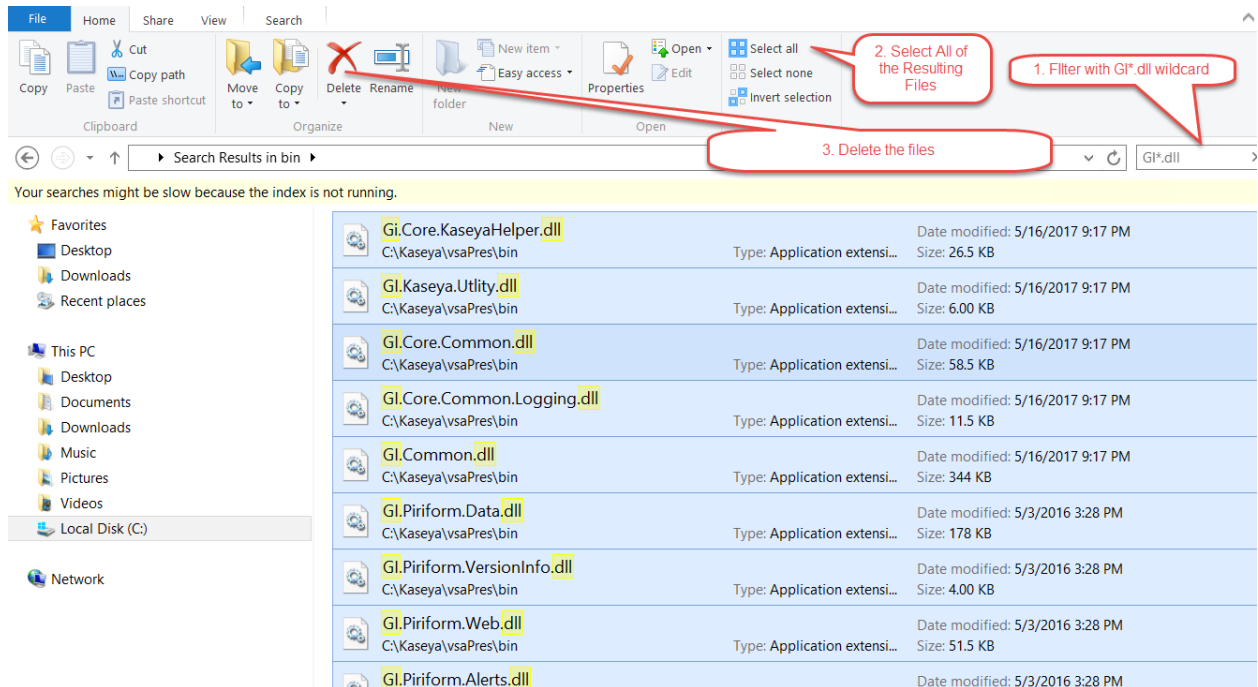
File Home Share View Search

Copy Paste Cut Copy path Paste shortcut Clipboard

Move to Copy to Delete Rename Organize

New folder New item Easy access New

Properties Open Edit Open

Select all Select none Invert selection

2. Select All of the Resulting Files

1. Filter with GI*.dll wildcard

3. Delete the files

Search Results in bin

GI*.dll

Your searches might be slow because the index is not running.

Favorites
Desktop
Downloads
Recent places

This PC
Desktop
Documents
Downloads
Music
Pictures
Videos
Local Disk (C:)

Network

Gi.Core.KaseyaHelper.dll
C:\Kaseya\vsaPres\bin
Type: Application extensi...
Date modified: 5/16/2017 9:17 PM
Size: 26.5 KB

GI.Kaseya.Utlity.dll
C:\Kaseya\vsaPres\bin
Type: Application extensi...
Date modified: 5/16/2017 9:17 PM
Size: 6.00 KB

GI.Core.Common.dll
C:\Kaseya\vsaPres\bin
Type: Application extensi...
Date modified: 5/16/2017 9:17 PM
Size: 58.5 KB

GI.Core.Common.Logging.dll
C:\Kaseya\vsaPres\bin
Type: Application extensi...
Date modified: 5/16/2017 9:17 PM
Size: 11.5 KB

GI.Common.dll
C:\Kaseya\vsaPres\bin
Type: Application extensi...
Date modified: 5/16/2017 9:17 PM
Size: 344 KB

GI.Piriform.Data.dll
C:\Kaseya\vsaPres\bin
Type: Application extensi...
Date modified: 5/3/2016 3:28 PM
Size: 178 KB

GI.Piriform.VersionInfo.dll
C:\Kaseya\vsaPres\bin
Type: Application extensi...
Date modified: 5/3/2016 3:28 PM
Size: 4.00 KB

GI.Piriform.Web.dll
C:\Kaseya\vsaPres\bin
Type: Application extensi...
Date modified: 5/3/2016 3:28 PM
Size: 51.5 KB

GI.Piriform.Alerts.dll
Date modified: 5/3/2016 3:28 PM